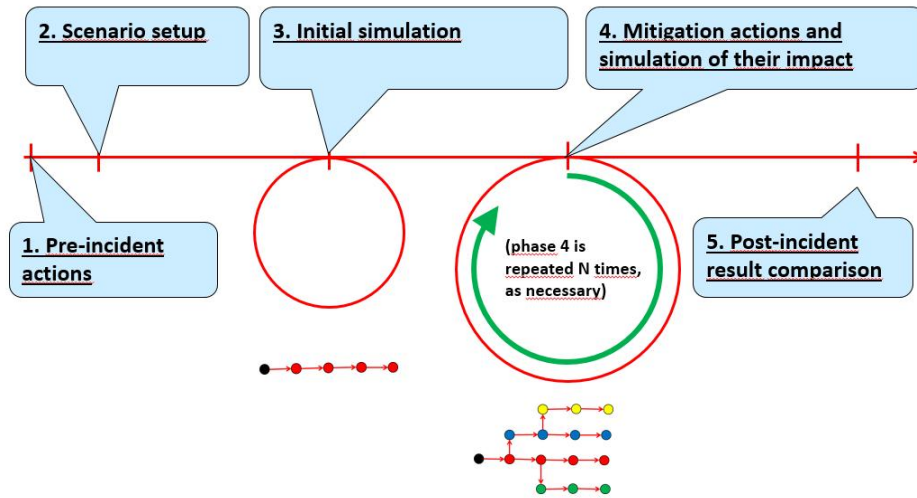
2. Scenario setup

3. Initial simulation

4. Mitigation actions and simulation of their impact

1. Pre-incident actions

(phase 4 is repeated N times, as necessary)

5. Post-incident result comparison